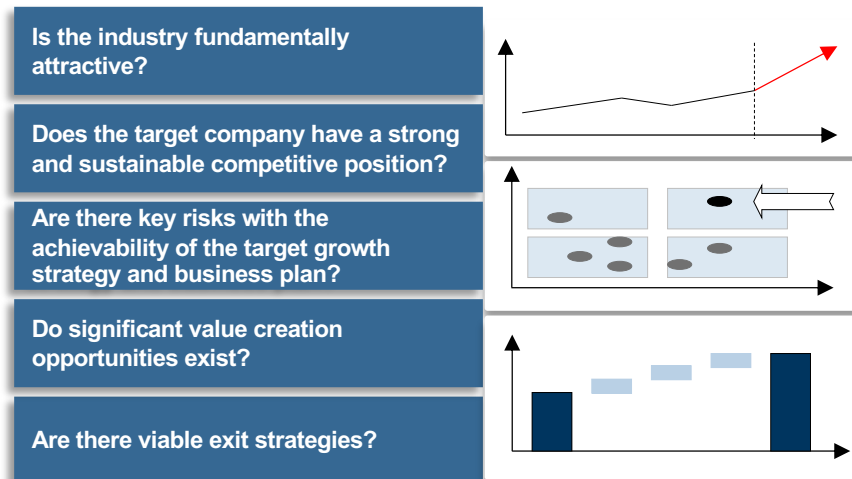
Is the industry fundamentally attractive?

Does the target company have a strong and sustainable competitive position?

Are there key risks with the achievability of the target growth strategy and business plan?

Do significant value creation opportunities exist?

Are there viable exit strategies?